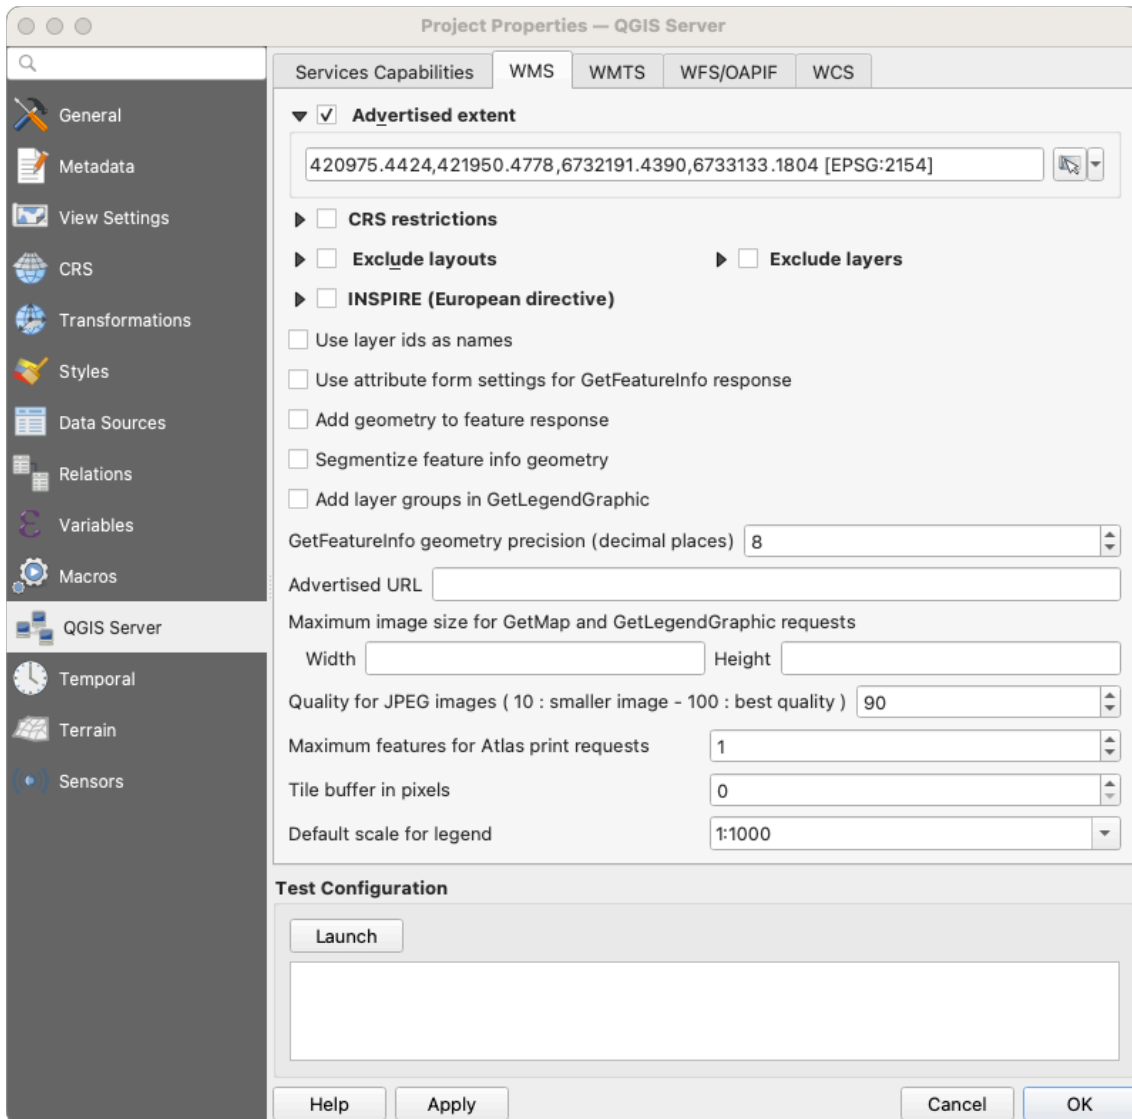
Project Properties — QGIS Server

General
Metadata
View Settings
CRS
Transformations
Styles
Data Sources
Relations
Variables
Macros
QGIS Server
Temporal
Terrain
Sensors

Services Capabilities | WMS | WMTS | WFS/OAPIF | WCS

Advertised extent
420975.4424,421950.4778,6732191.4390,6733133.1804 [EPSG:2154]

CRS restrictions
Exclude layouts
Exclude layers
INSPIRE (European directive)
Use layer ids as names
Use attribute form settings for GetFeatureInfo response
Add geometry to feature response
Segmentize feature info geometry
Add layer groups in GetLegendGraphic
GetFeatureInfo geometry precision (decimal places) 8
Advertised URL
Maximum image size for GetMap and GetLegendGraphic requests
Width
Height
Quality for JPEG images ( 10 : smaller image - 100 : best quality ) 90
Maximum features for Atlas print requests 1
Tile buffer in pixels 0
Default scale for legend 1:1000

Test Configuration
Launch

Help
Apply
Cancel
OK